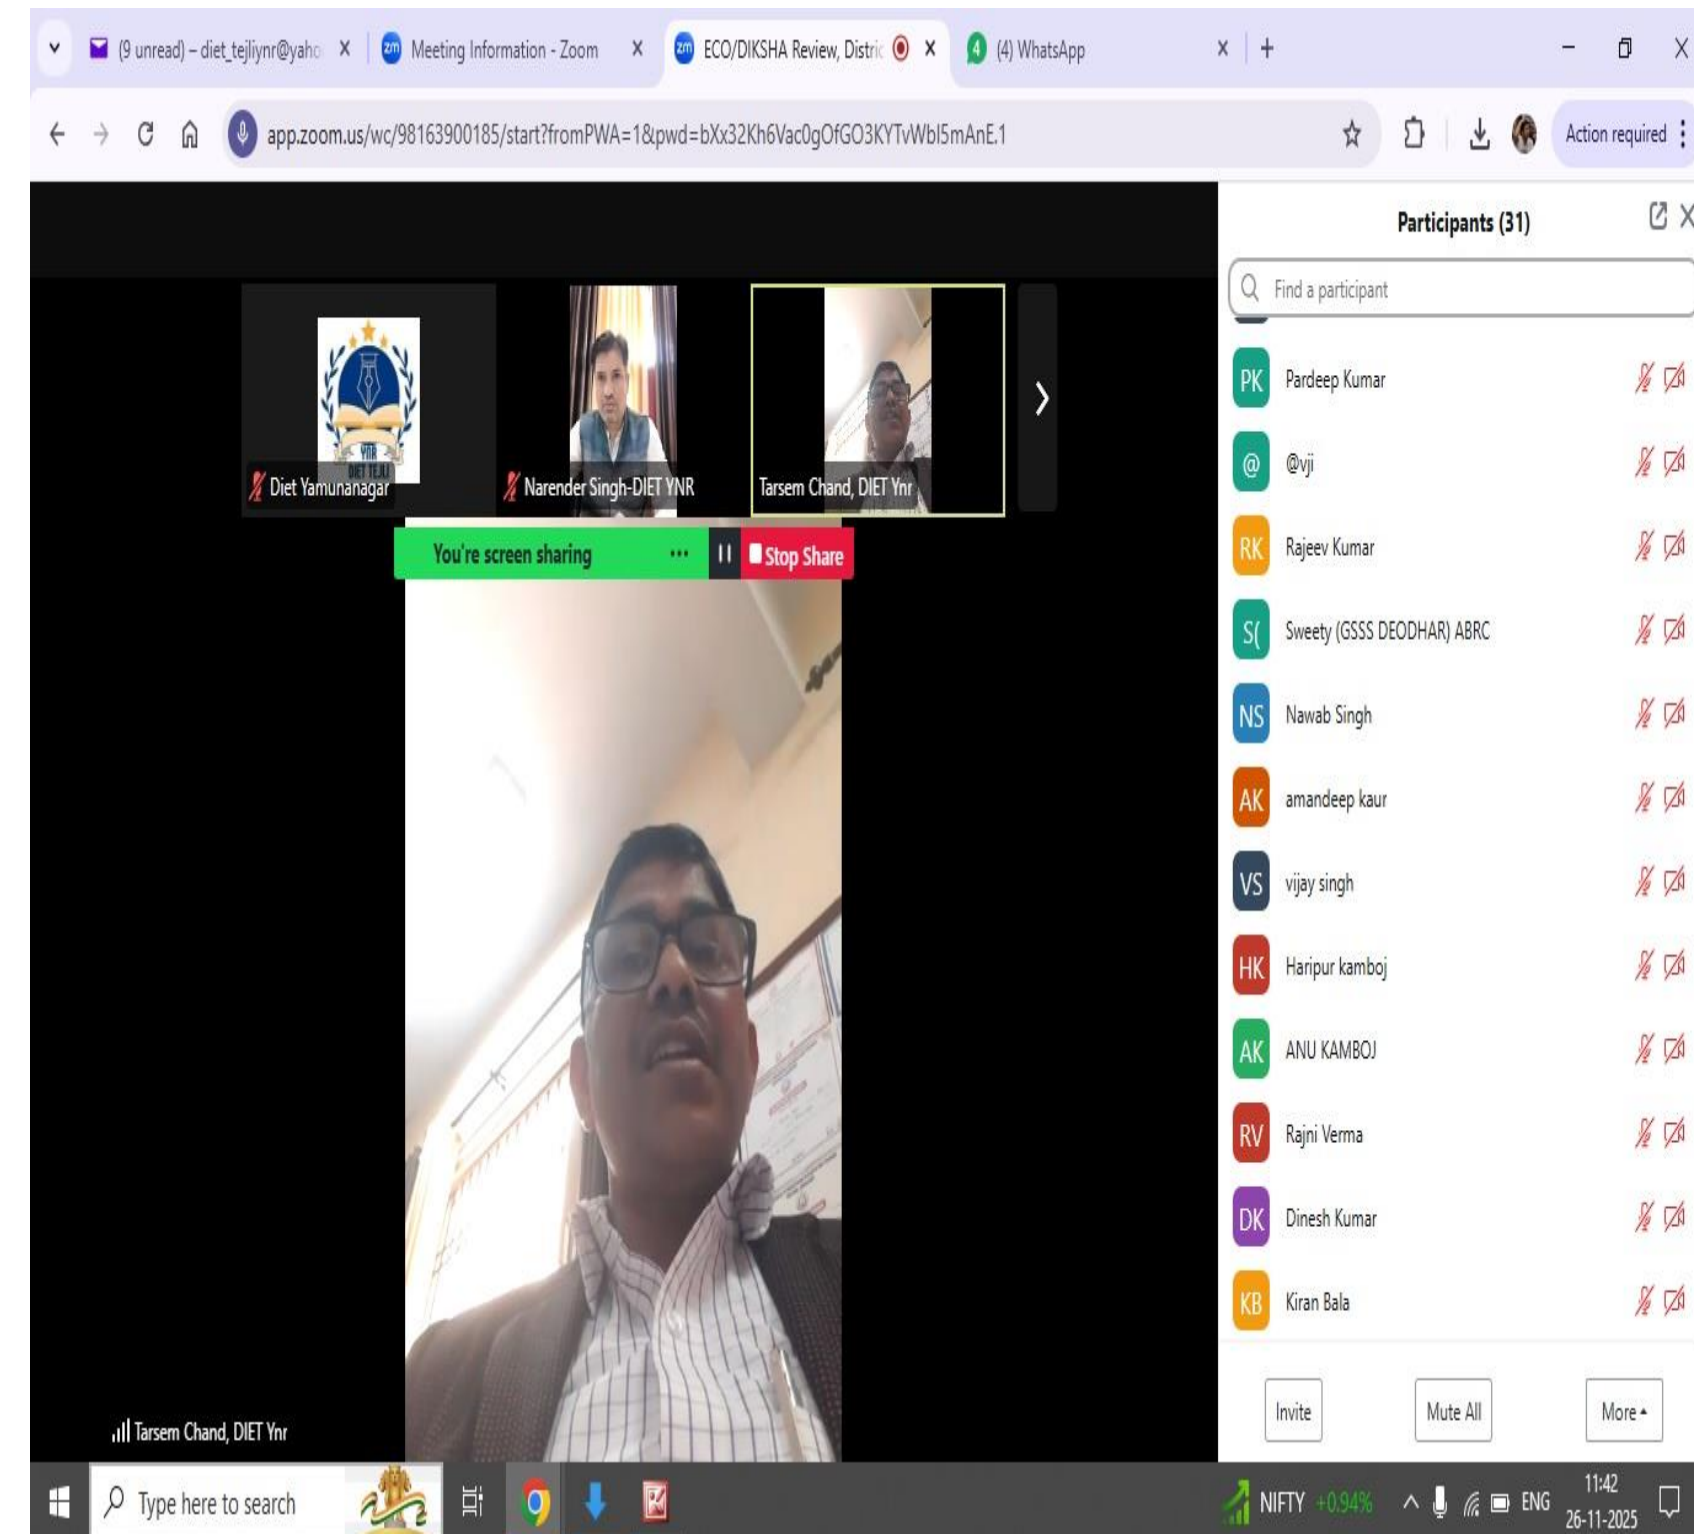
(9 unread) – diet_tejliynr@yaho X
Meeting Information - Zoom X
ECO/DIKSHA Review, Distric X
4 (4) WhatsApp X
+

app.zoom.us/wc/98163900185/start?fromPWA=1&pwd=bXx32Kh6Vac0gOfGO3KYTvWbl5mAnE.1

Action required

Diet Yamunanagar
Narender Singh-DIET YNR
Tarsem Chand, DIET Ynr

You're screen sharing
Stop Share

Tarsem Chand, DIET Ynr

Participants (31)

Find a participant

PK Pardeep Kumar
@ @vji
RK Rajeev Kumar
S( Sweety (GSSS DEODHAR) ABRC
NS Nawab Singh
AK amandeep kaur
VS vijay singh
HK Haripur kamboj
AK ANU KAMBOJ
RV Rajni Verma
DK Dinesh Kumar
KB Kiran Bala

Invite
Mute All
More

Type here to search

NIFTY +0.94%
ENG
11:42
26-11-2025